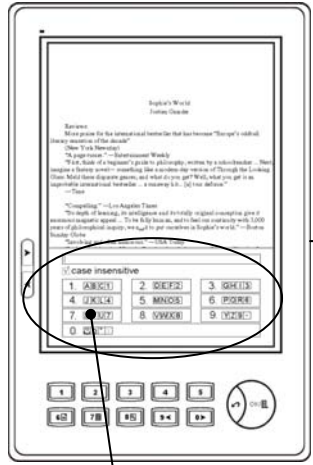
Sophie's World
Jostein Gaarder

Reviews
More praise for the international bestseller that has become "Europe's oddball literary sensation of the decade"
(New York Newsday)
"A page-turner." —Entertainment Weekly
"First, think of a beginner's guide to philosophy, written by a schoolteacher ... Next, imagine a fantasy novel— something like a modern-day version of Through the Looking Glass. Meld these disparate genres, and what do you get? Well, what you get is an improbable international bestseller ... a runaway hit... [a] tour deforce."
—Time

"Compelling." —Los Angeles Times
"To their credit, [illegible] ... intelligent and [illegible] original conception give it enormous magnetic appeal ... To be fully human, and to feel our continuity with 3,000 years of philosophical inquiry, we need to put ourselves in Sophie's world." —Boston Sunday Globe
"Involving and often humorous." —USA Today

case insensitive
1. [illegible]
2. DEF2
3. GHI3
4. JKL4
5. MNO5
6. PQR6
7. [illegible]U7
8. VWX8
9. YZ9
0. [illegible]

1 2 3 4 5 6 7 8 9 0